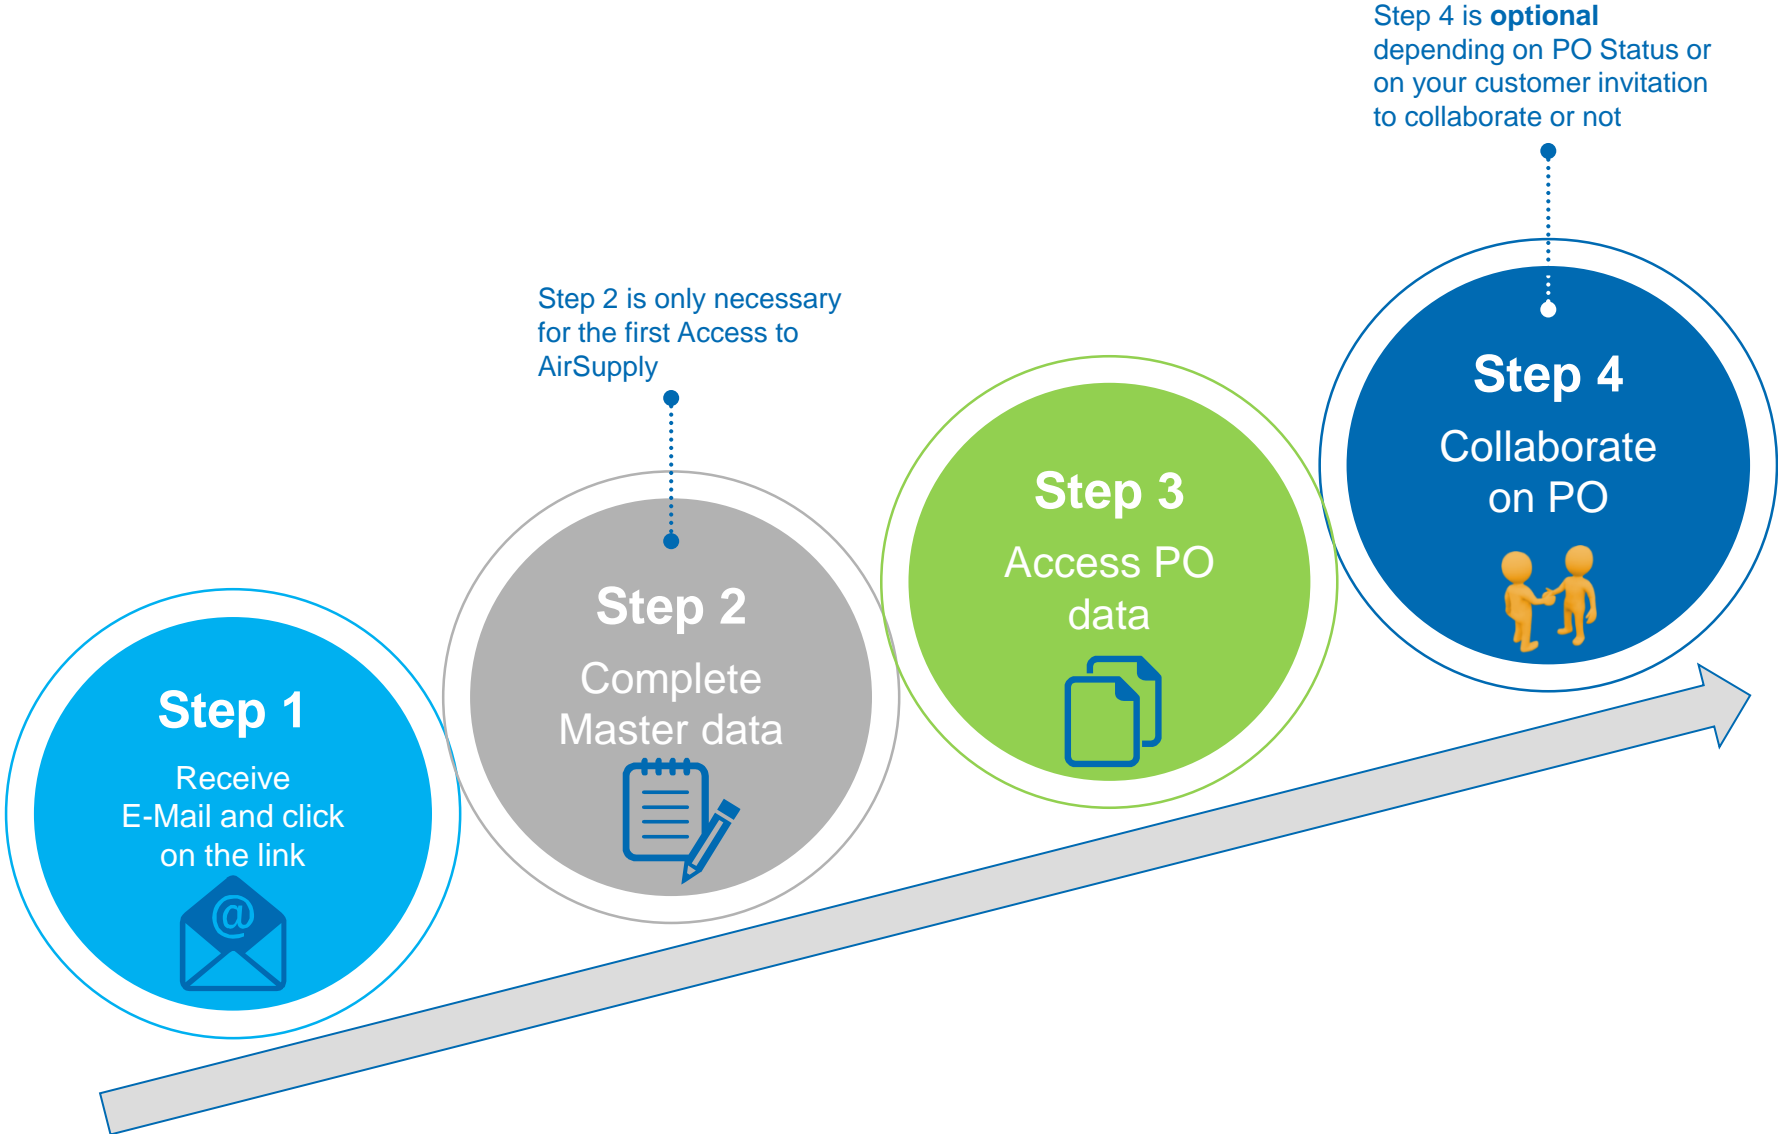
Step 4 is optional depending on PO Status or on your customer invitation to collaborate or not

Step 2 is only necessary for the first Access to AirSupply

Step 1
Receive E-Mail and click on the link

@

Step 2
Complete Master data

Step 3
Access PO data

Step 4
Collaborate on PO